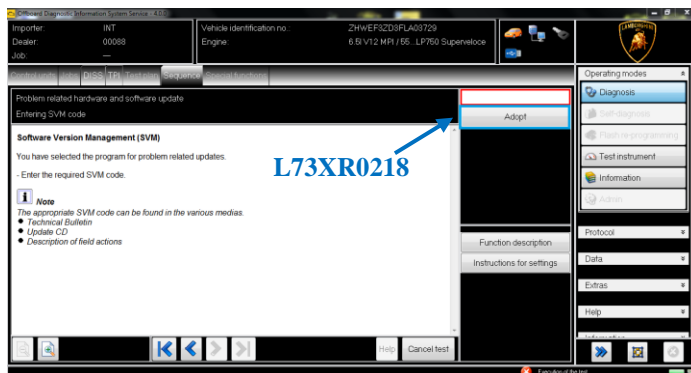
Offboard Diagnostic Information System Service - 4.0.0

Importer: INT
Dealer: 00088
Job: —

Vehicle identification no.: ZHWEF3ZD3FLA03729
Engine: 6.5l V12 MPI / 55...LP750 Superveloce

Control units | Jobs | DISS | TPI | Test plan | Sequence | Special functions

Problem related hardware and software update
Entering SVM code

Adopt

Software Version Management (SVM)

You have selected the program for problem related updates.

- Enter the required SVM code.

L73XR0218

Note
The appropriate SVM code can be found in the various medias.
• Technical Bulletin
• Update CD
• Description of field actions

Function description
Instructions for settings

Help
Cancel test

Operating modes
Diagnosis
Self-diagnosis
Flash re-programming
Test instrument
Information
Admin

Protocol
Data
Extras
Help
Information

Execution of the test